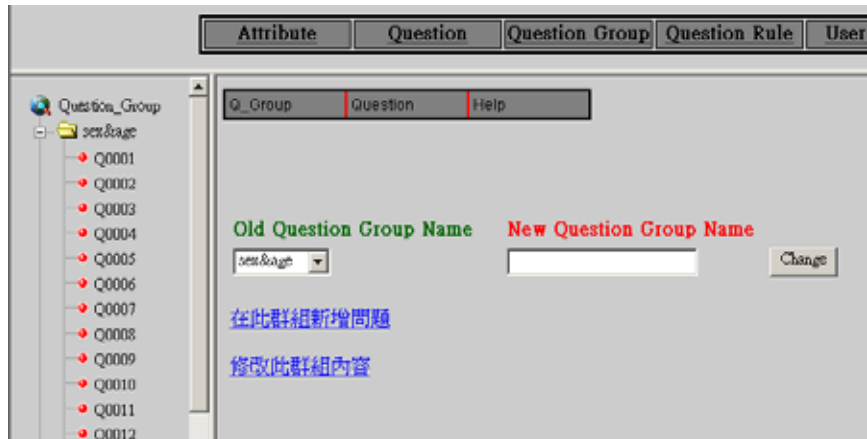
Attribute | Question | Question Group | Question Rule | User

Question_Group
sex&age
Q0001
Q0002
Q0003
Q0004
Q0005
Q0006
Q0007
Q0008
Q0009
Q0010
Q0011
Q0012

Q_Group | Question | Help

Old Question Group Name

New Question Group Name

sex&age

Change

在此群組新增問題

修改此群組內容